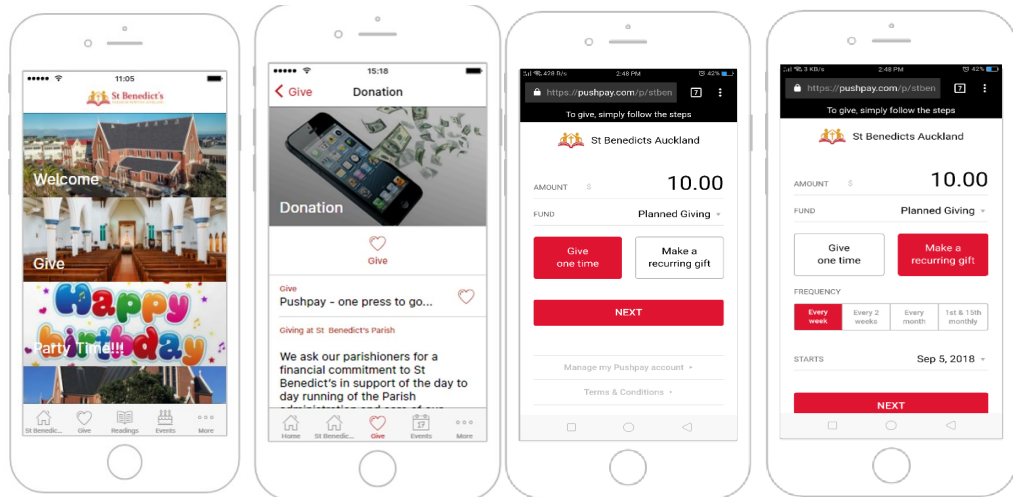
11:05

St Benedict's

Welcome

Give

Happy birthday

Party Time!!!

St Benedic... Give Readings Events More

15:18

Give Donation

Donation

Give

Give
Pushpay - one press to go...

Giving at St Benedict's Parish

We ask our parishioners for a financial commitment to St Benedict's in support of the day to day running of the Parish administration and care of our

Home St Benedic... Give Events More

2:48 PM 42%

https://pushpay.com/p/stben 7

To give, simply follow the steps

St Benedicts Auckland

AMOUNT $ 10.00

FUND Planned Giving

Give one time

Make a recurring gift

NEXT

Manage my Pushpay account

Terms & Conditions

2:48 PM 42%

https://pushpay.com/p/stben 7

To give, simply follow the steps

St Benedicts Auckland

AMOUNT $ 10.00

FUND Planned Giving

Give one time

Make a recurring gift

FREQUENCY

Every week | Every 2 weeks | Every month | 1st & 15th monthly

STARTS Sep 5, 2018

NEXT